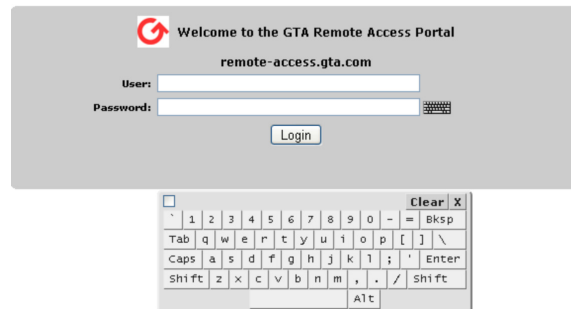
Welcome to the GTA Remote Access Portal

remote-access.gta.com

User:

Password:

Login

Clear X

` 1 2 3 4 5 6 7 8 9 0 - = Bksp

Tab q w e r t y u i o p [ ] \

Caps a s d f g h j k l ; ' Enter

Shift z x c v b n m , . / Shift

Alt